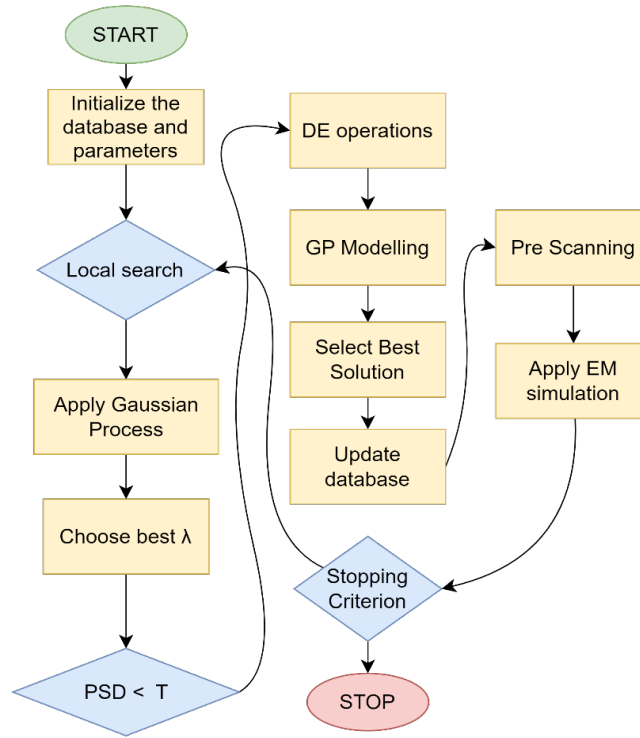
START

Initialize the database and parameters

Local search

Apply Gaussian Process

Choose best λ

PSD < T

DE operations

GP Modelling

Select Best Solution

Update database

Pre Scanning

Apply EM simulation

Stopping Criterion

STOP